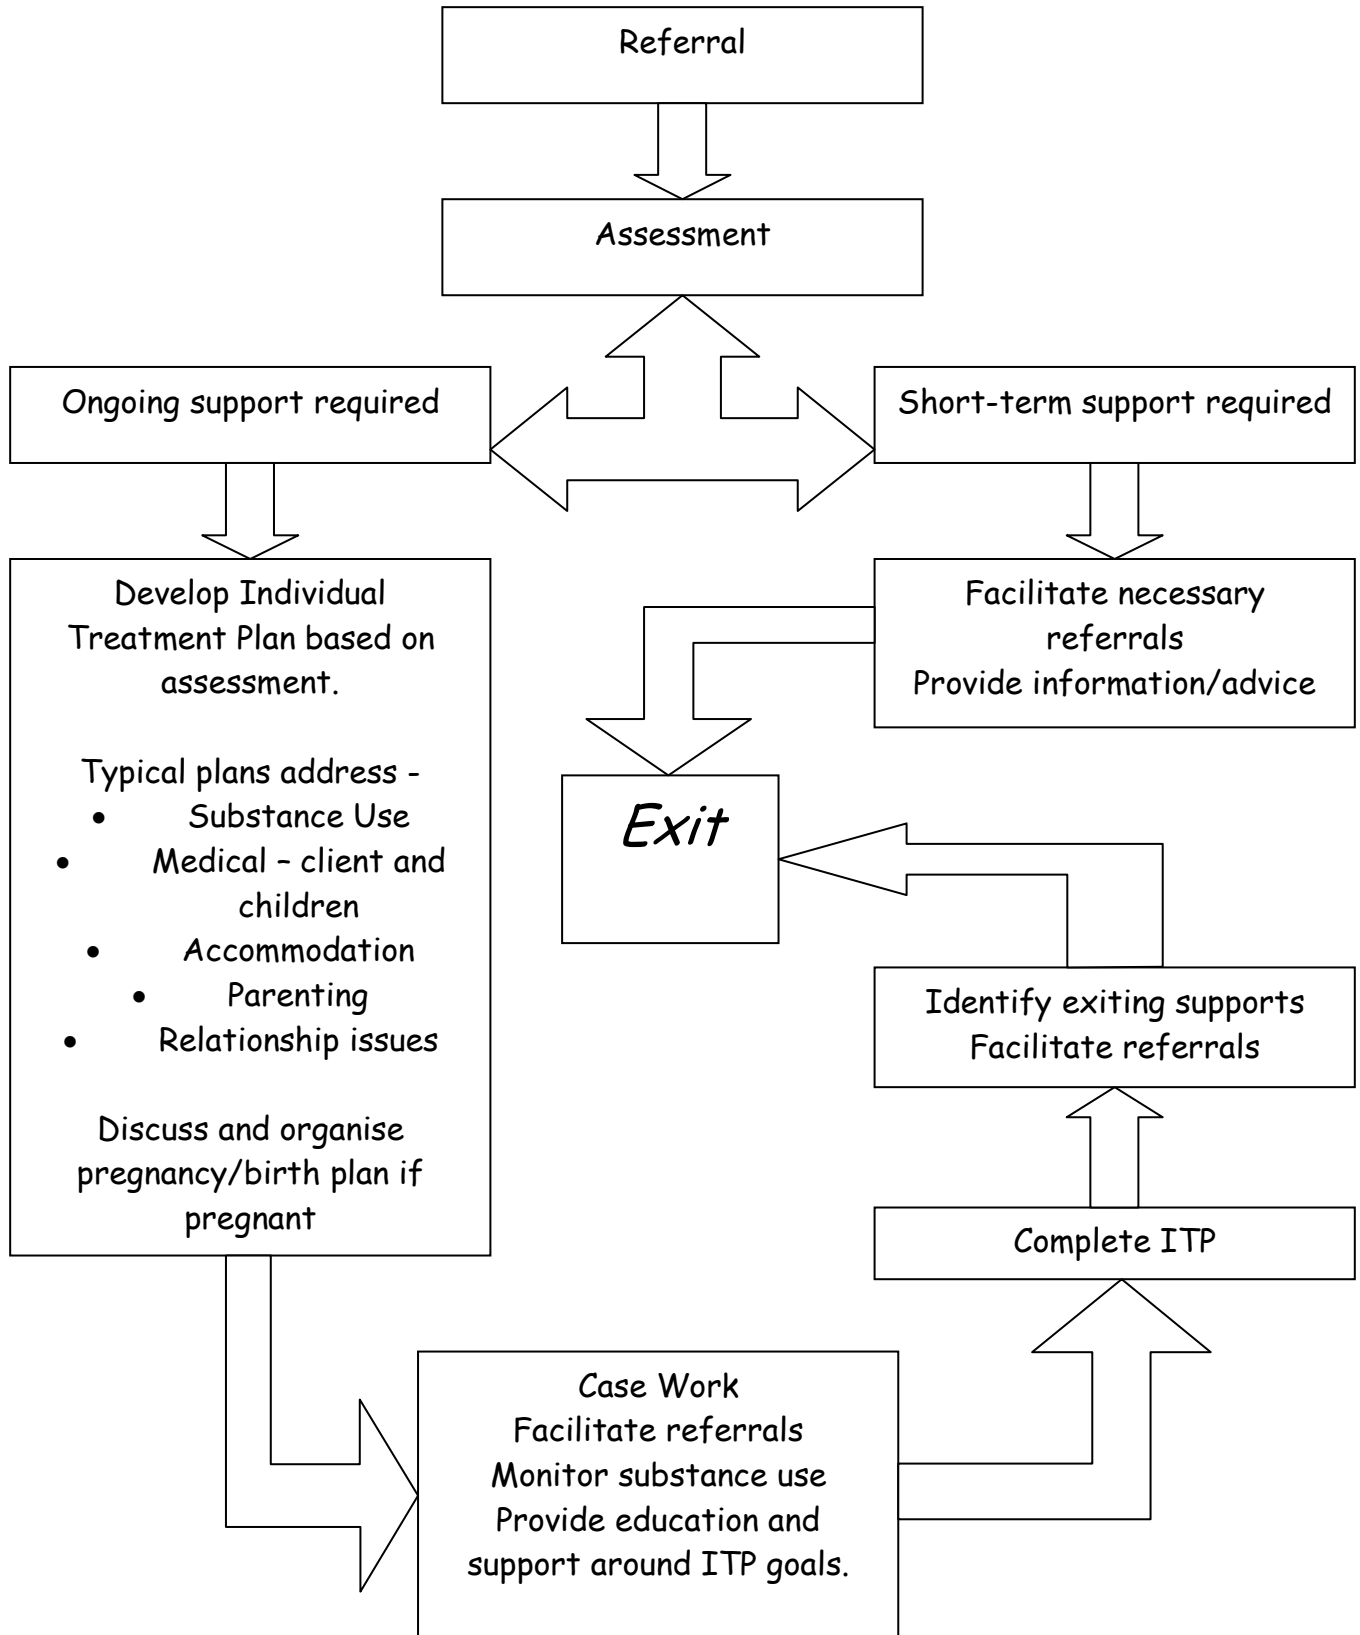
Referral

Assessment

Ongoing support required

Short-term support required

Develop Individual Treatment Plan based on assessment.

Typical plans address -
- Substance Use
- Medical – client and children
- Accommodation
- Parenting
- Relationship issues

Discuss and organise pregnancy/birth plan if pregnant

Facilitate necessary referrals
Provide information/advice

Exit

Identify exiting supports
Facilitate referrals

Complete ITP

Case Work
Facilitate referrals
Monitor substance use
Provide education and support around ITP goals.